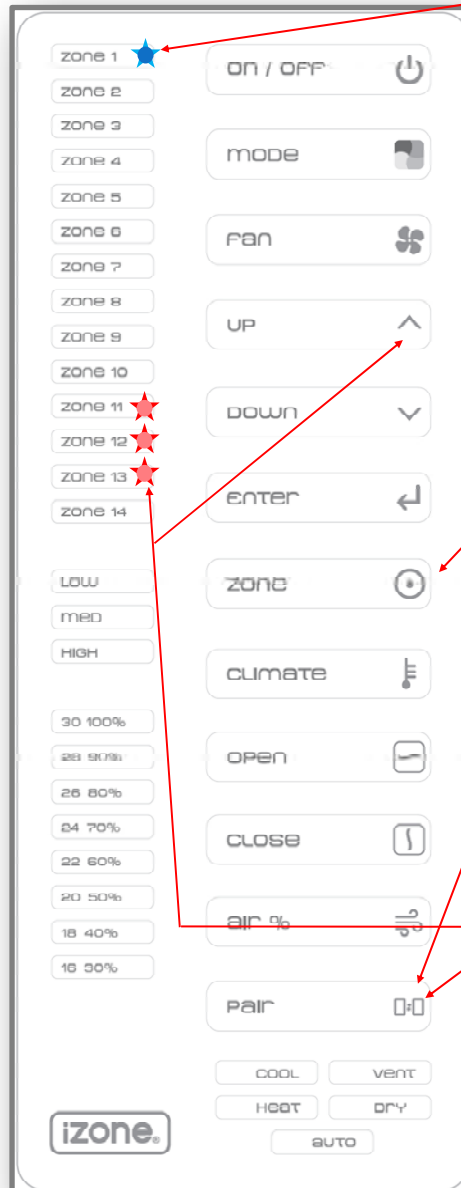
zone 1
zone 2
zone 3
zone 4
zone 5
zone 6
zone 7
zone 8
zone 9
zone 10
zone 11
zone 12
zone 13
zone 14

LOW
meD
HIGH

30 100%
28 90%
26 80%
24 70%
22 60%
20 50%
18 40%
16 30%

on / off
mode
fan
UP
DOWN
enter
zone
climate
open
close
air %
pair

cool
vent
heat
dry
auto

izone